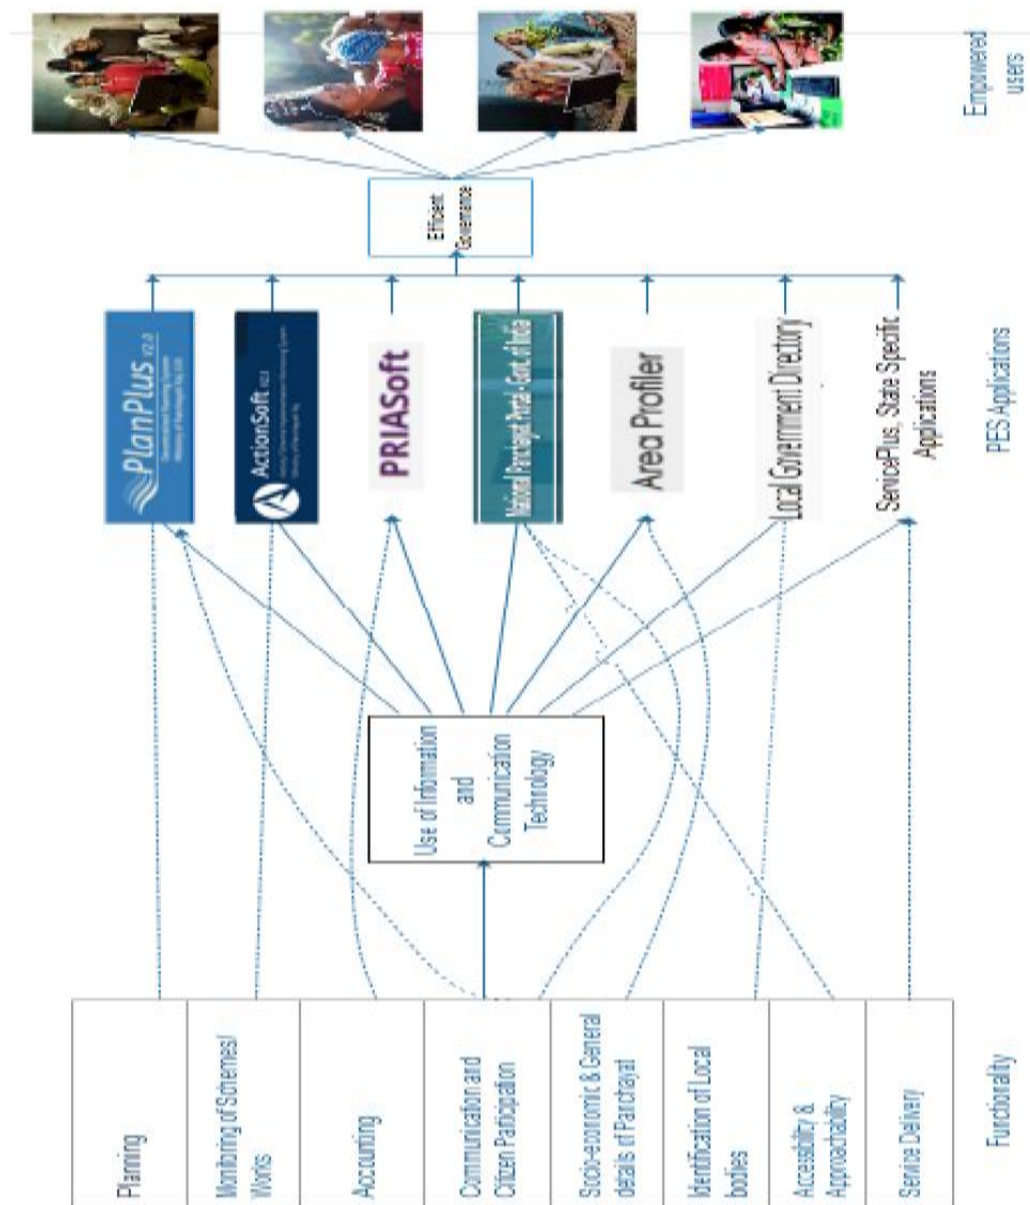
Empowered users

Efficient Governance

PES Applications

PlanPlus V2.0
Decentralised Planning System
Ministry of Panchayati Raj, GOI

ActionSoft V2.0
Activity/Scheme Implementation Monitoring System
Ministry of Panchayati Raj

PRIASoft

National Panchayat Portal - Govt. of India

Area Profiler

Local Government Directory

ServicePlus, State Specific Applications

Use of Information and Communication Technology

Functionality

Planning

Monitoring of Schemes/ Works

Accounting

Communication and Citizen Participation

Socio-economic & General details of Panchayat

Identification of Local bodies

Accessibility & Approachability

Service Delivery